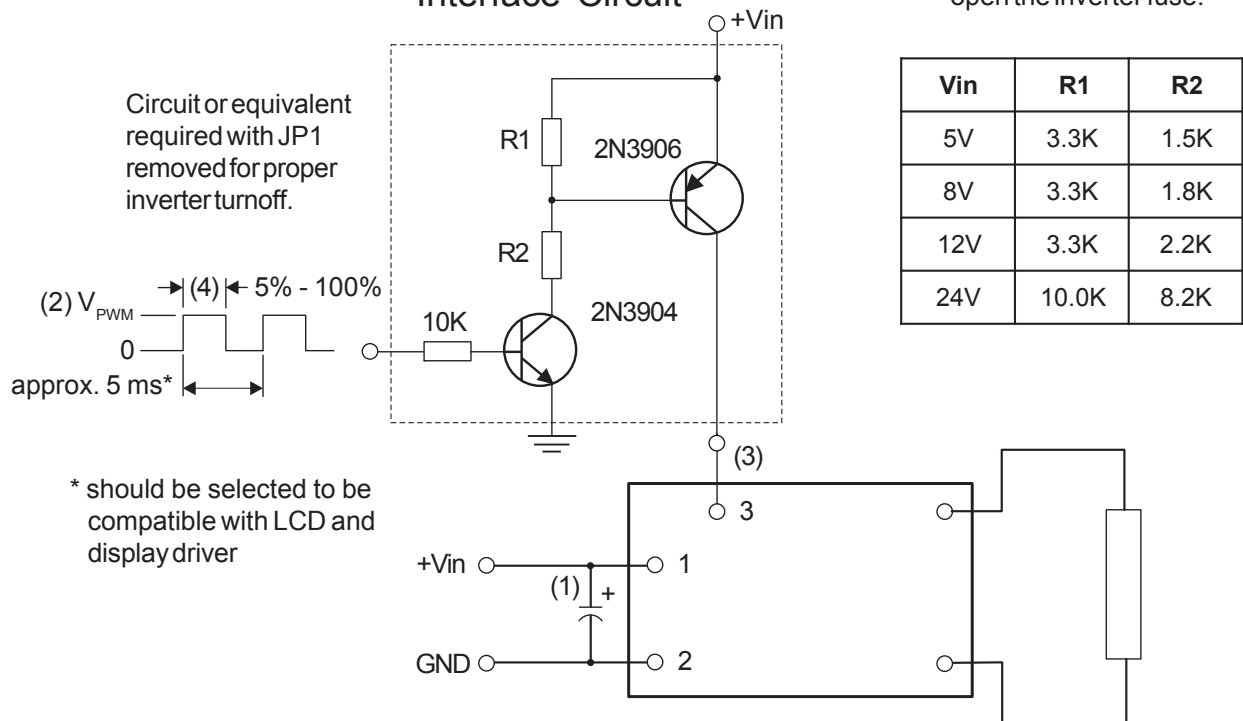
Interface Circuit

open the inverter fuse.

+Vin

| Vin | R1 | R2 |
|---|---|---|
| 5V | 3.3K | 1.5K |
| 8V | 3.3K | 1.8K |
| 12V | 3.3K | 2.2K |
| 24V | 10.0K | 8.2K |

Circuit or equivalent required with JP1 removed for proper inverter turnoff.

R1

2N3906

R2

(2) $V_{PWM}$

(4)

5% - 100%

0

approx. 5 ms*

10K

2N3904

* should be selected to be compatible with LCD and display driver

(3)

3

+Vin

1

(1)

+

GND

2